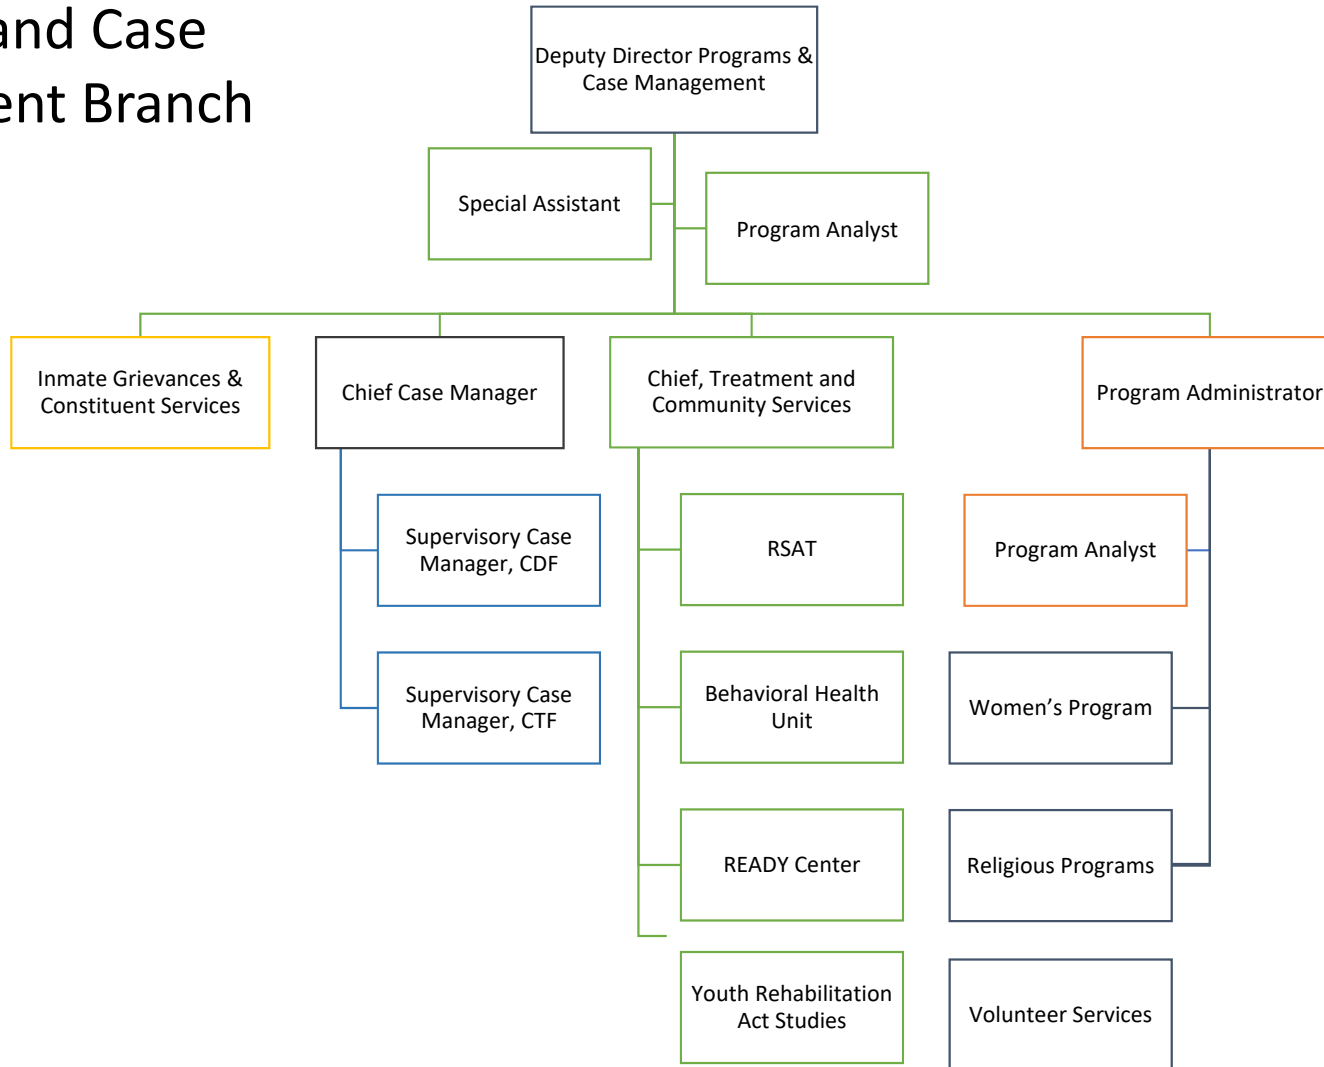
and Case
ent Branch

Deputy Director Programs & Case Management

Special Assistant

Program Analyst

Inmate Grievances & Constituent Services

Chief Case Manager

Chief, Treatment and Community Services

Program Administrator

Supervisory Case Manager, CDF

Supervisory Case Manager, CTF

RSAT

Behavioral Health Unit

READY Center

Youth Rehabilitation Act Studies

Program Analyst

Women’s Program

Religious Programs

Volunteer Services